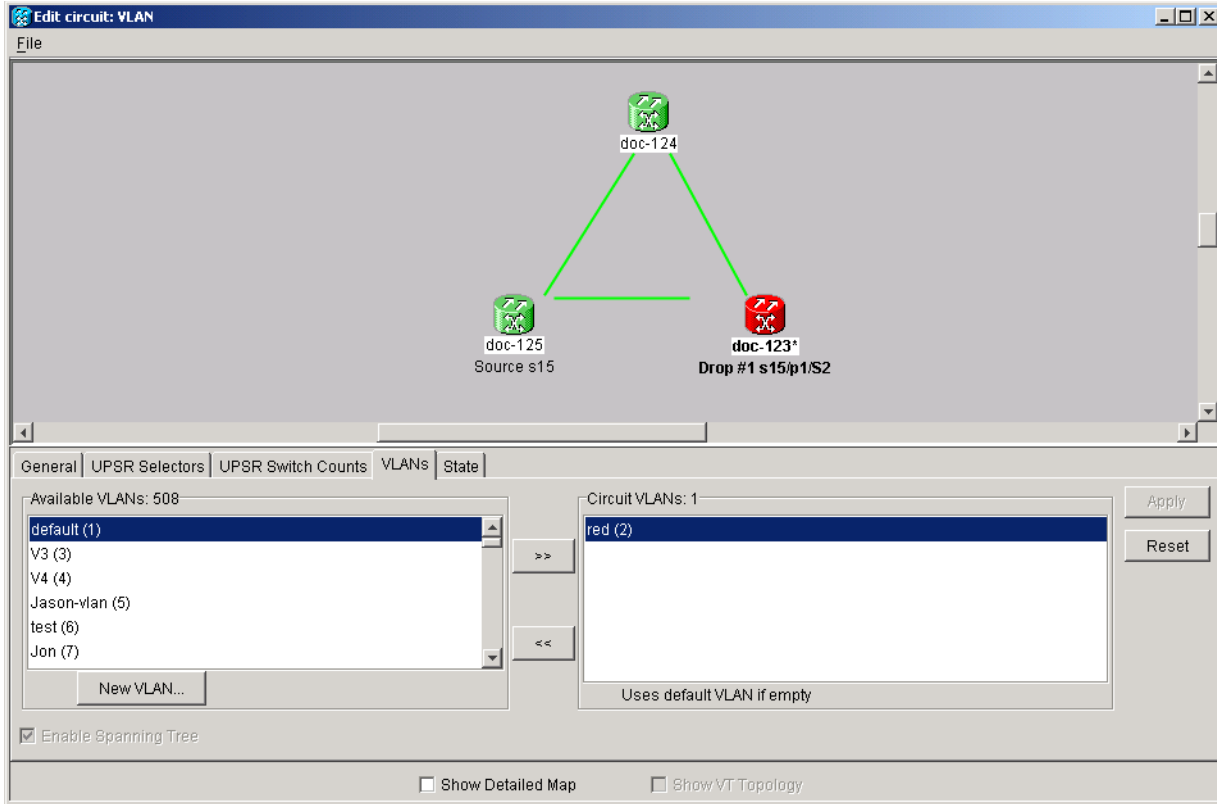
Edit circuit: VLAN

File

doc-124

doc-125
Source s15

doc-123*
Drop #1 s15/p1/S2

General | UPSR Selectors | UPSR Switch Counts | VLANs | State

Available VLANs: 508
default (1)
V3 (3)
V4 (4)
Jason-vlan (5)
test (6)
Jon (7)

New VLAN...

>>

<<

Circuit VLANs: 1
red (2)

Uses default VLAN if empty

Apply

Reset

☑ Enable Spanning Tree

☐ Show Detailed Map

☐ Show VT Topology